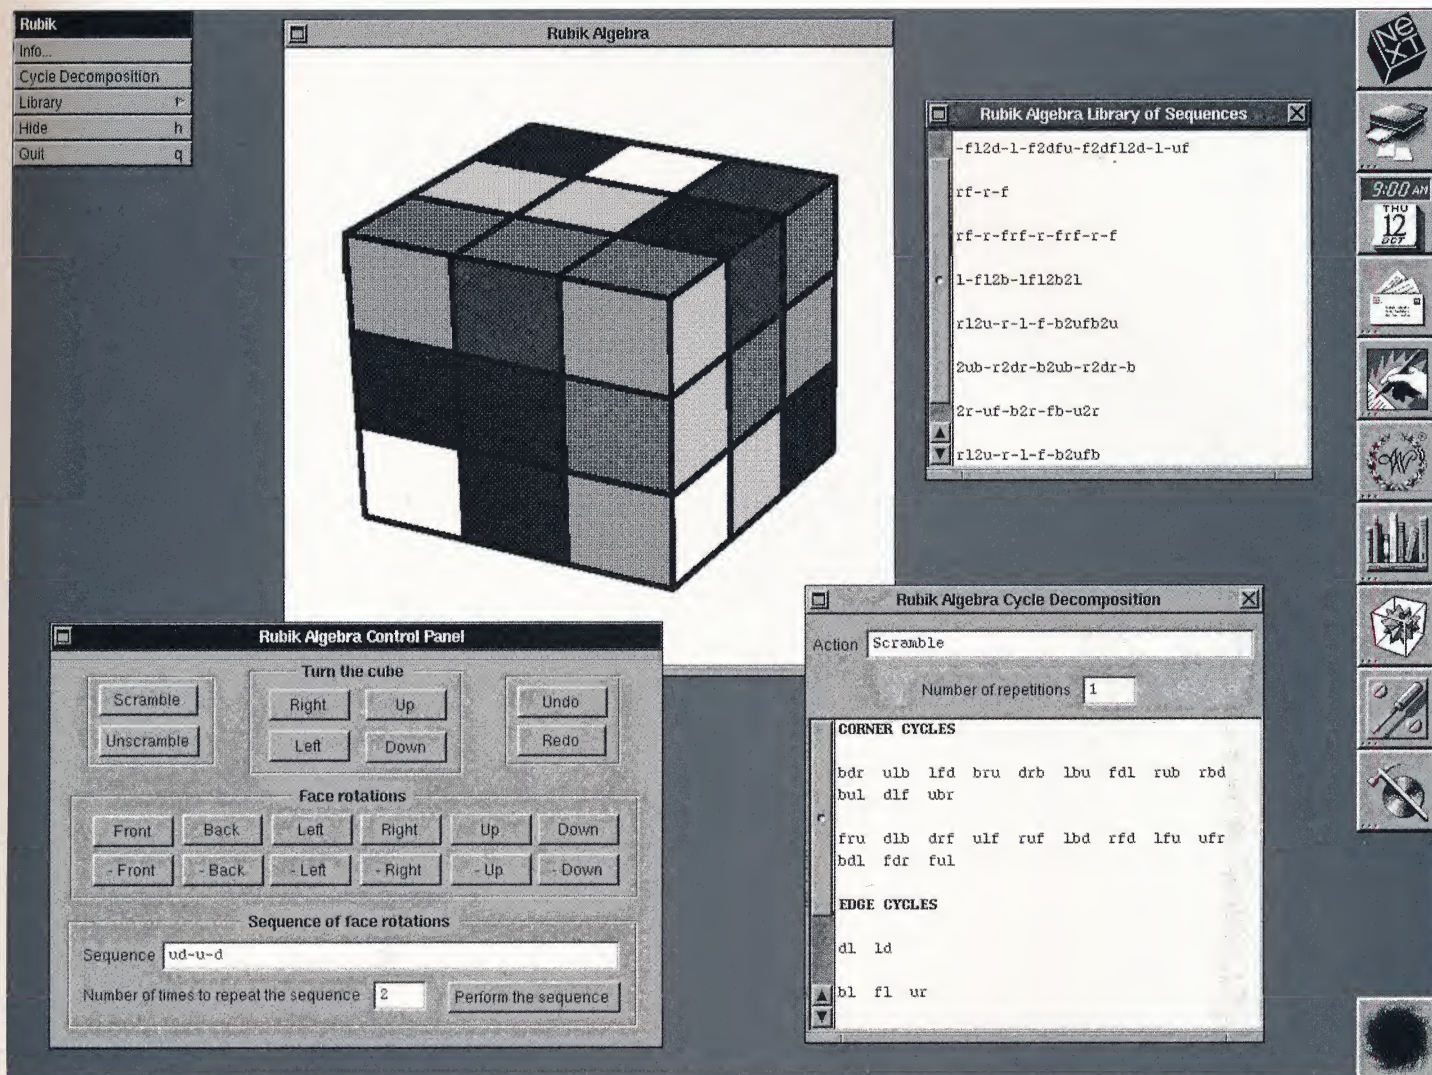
Rubik
Info...
Cycle Decomposition
Library r
Hide h
Quit q

Rubik Algebra

Rubik Algebra Library of Sequences

-fl2d-l-f2dfu-f2dfl2d-l-uf

rf-r-f

rf-r-frf-r-frf-r-f

l-fl2b-lfl2b2l

rl2u-r-l-f-b2ufb2u

2ub-r2dr-b2ub-r2dr-b

2r-uf-b2r-fb-u2r

rl2u-r-l-f-b2ufb

9:00 AM
THU
12
OCT

Rubik Algebra Control Panel

Turn the cube

Scramble
Unscramble
Right
Up
Left
Down
Undo
Redo

Face rotations

Front
Back
Left
Right
Up
Down
- Front
- Back
- Left
- Right
- Up
- Down

Sequence of face rotations

Sequence ud-u-d

Number of times to repeat the sequence 2
Perform the sequence

Rubik Algebra Cycle Decomposition

Action Scramble

Number of repetitions 1

CORNER CYCLES

bdr ulb lfd bru drb lbu fdl rub rbd bul dlf ubr

fru dlb drf ulf ruf lbd rfd lfu ufr bdl fdr ful

EDGE CYCLES

dl ld

bl fl ur